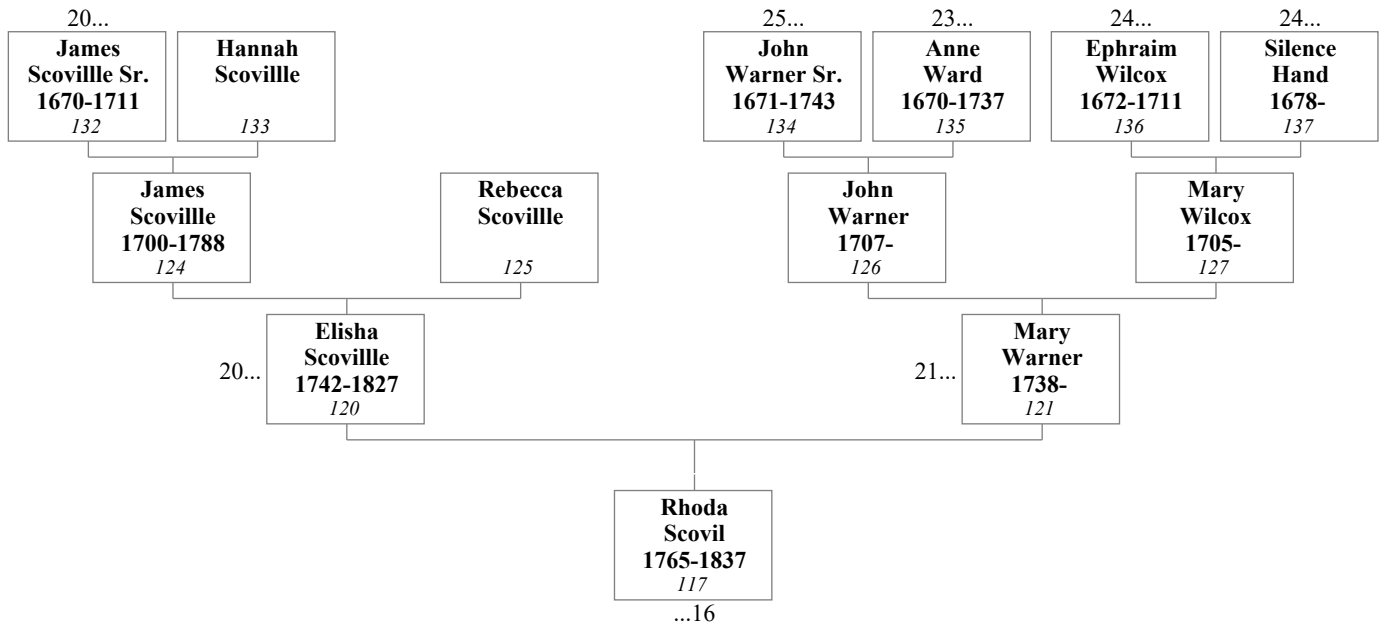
20...
James Scovillle Sr. 1670-1711
132

Hannah Scovillle
133

25...
John Warner Sr. 1671-1743
134

23...
Anne Ward 1670-1737
135

24...
Ephraim Wilcox 1672-1711
136

24...
Silence Hand 1678-
137

James Scovillle 1700-1788
124

Rebecca Scovillle
125

John Warner 1707-
126

Mary Wilcox 1705-
127

20...
Elisha Scovillle 1742-1827
120

21...
Mary Warner 1738-
121

Rhoda Scovil 1765-1837
117
...16